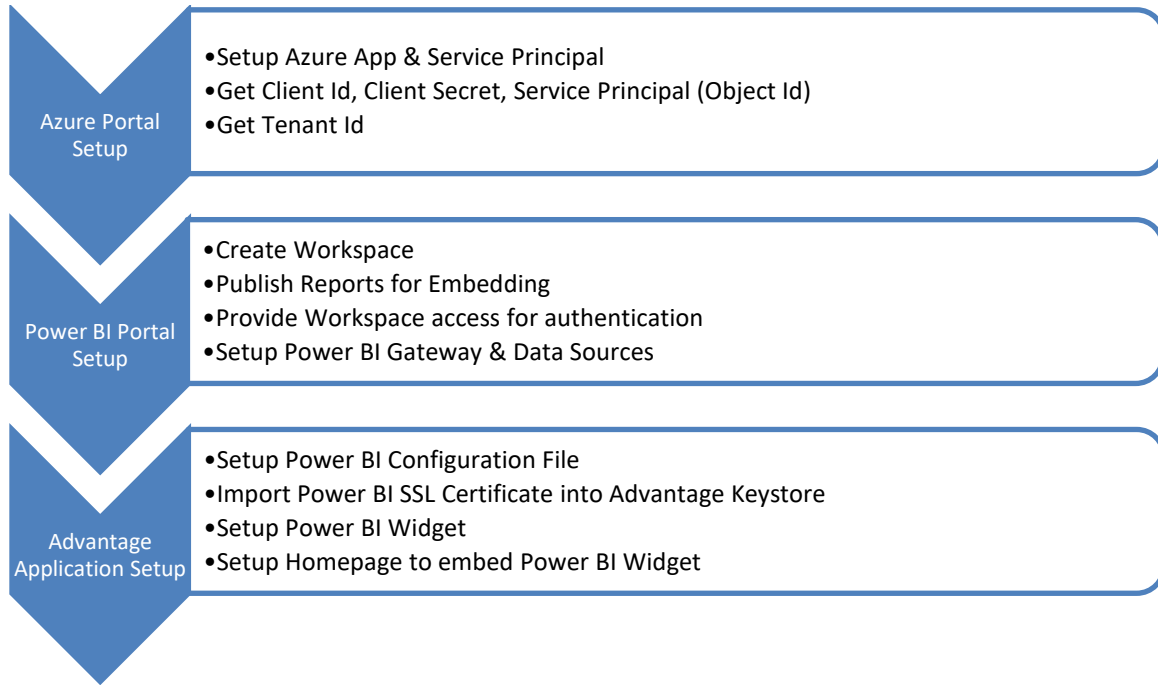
Azure Portal Setup

•Setup Azure App & Service Principal
•Get Client Id, Client Secret, Service Principal (Object Id)
•Get Tenant Id

Power BI Portal Setup

•Create Workspace
•Publish Reports for Embedding
•Provide Workspace access for authentication
•Setup Power BI Gateway & Data Sources

Advantage Application Setup

•Setup Power BI Configuration File
•Import Power BI SSL Certificate into Advantage Keystore
•Setup Power BI Widget
•Setup Homepage to embed Power BI Widget